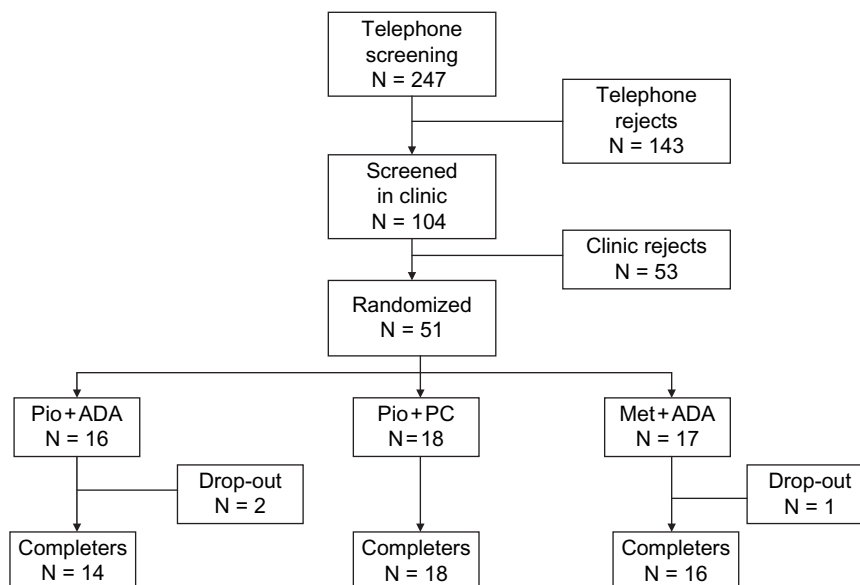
Telephone screening
N = 247

Telephone rejects
N = 143

Screened in clinic
N = 104

Clinic rejects
N = 53

Randomized
N = 51

Pio + ADA
N = 16

Pio + PC
N = 18

Met + ADA
N = 17

Drop-out
N = 2

Drop-out
N = 1

Completers
N = 14

Completers
N = 18

Completers
N = 16